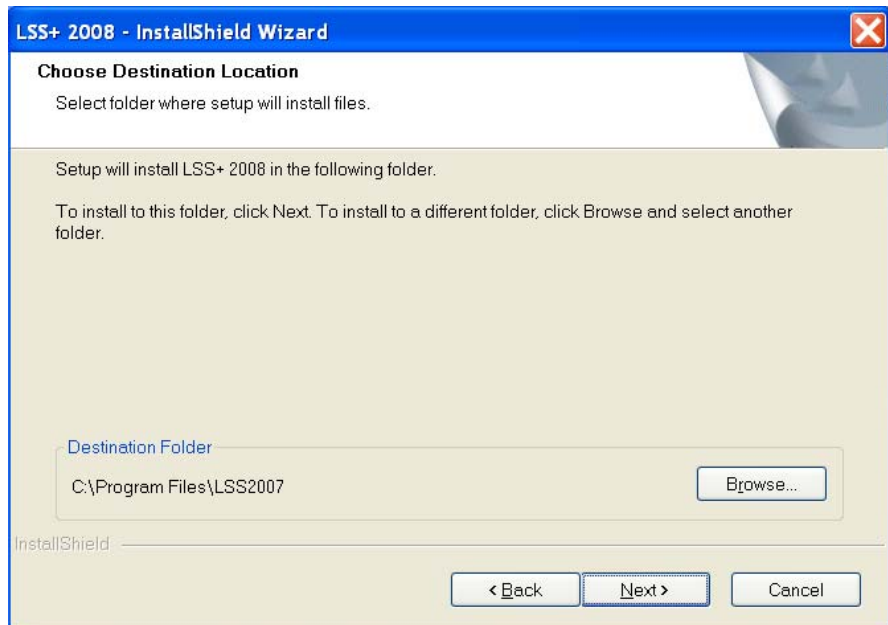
LSS+ 2008 - InstallShield Wizard

Choose Destination Location

Select folder where setup will install files.

Setup will install LSS+ 2008 in the following folder.

To install to this folder, click Next. To install to a different folder, click Browse and select another folder.

Destination Folder

C:\Program Files\LSS2007

Browse...

InstallShield

< Back

Next >

Cancel